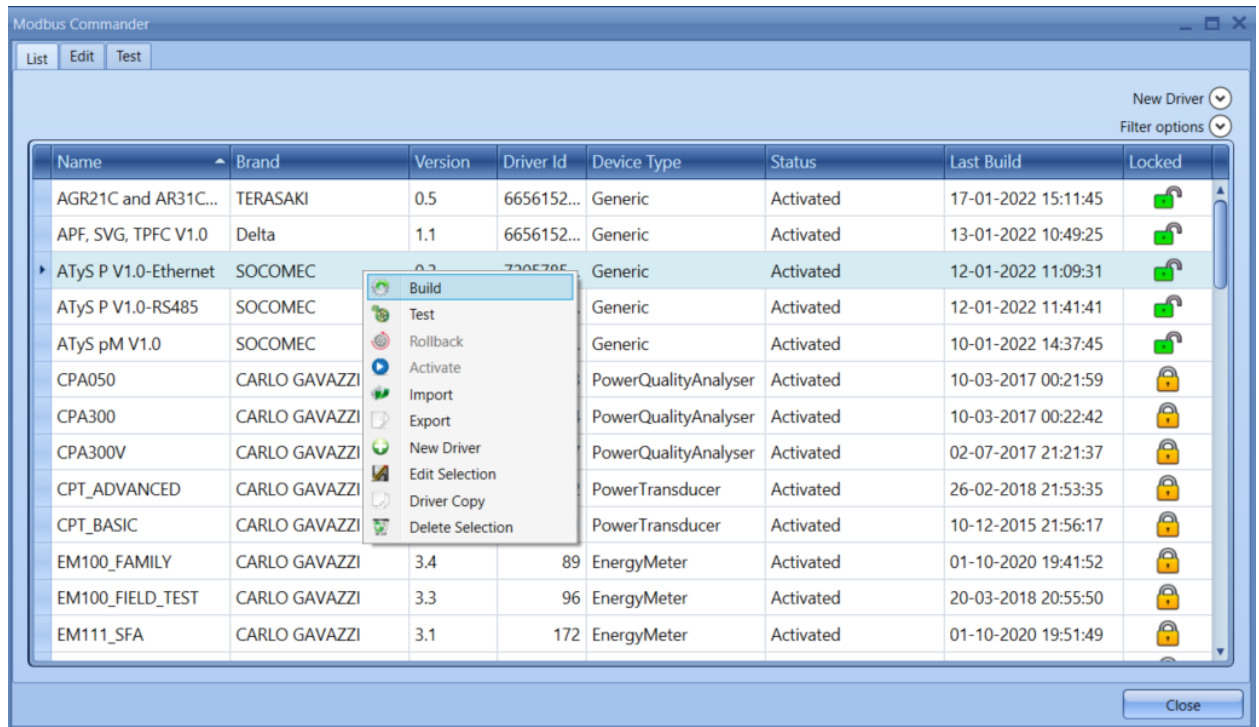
Modbus Commander

List | Edit | Test

New Driver
Filter options

| Name | Brand | Version | Driver Id | Device Type | Status | Last Build | Locked |
|---|---|---|---|---|---|---|---|
| AGR21C and AR31C... | TERASAKI | 0.5 | 6656152... | Generic | Activated | 17-01-2022 15:11:45 | |
| APF, SVG, TPFC V1.0 | Delta | 1.1 | 6656152... | Generic | Activated | 13-01-2022 10:49:25 | |
| ATyS P V1.0-Ethernet | SOCOMEC | 0.2 | 7205785... | Generic | Activated | 12-01-2022 11:09:31 | |
| ATyS P V1.0-RS485 | SOCOMEC | | | Generic | Activated | 12-01-2022 11:41:41 | |
| ATyS pM V1.0 | SOCOMEC | | | Generic | Activated | 10-01-2022 14:37:45 | |
| CPA050 | CARLO GAVAZZI | | | PowerQualityAnalyser | Activated | 10-03-2017 00:21:59 | |
| CPA300 | CARLO GAVAZZI | | | PowerQualityAnalyser | Activated | 10-03-2017 00:22:42 | |
| CPA300V | CARLO GAVAZZI | | | PowerQualityAnalyser | Activated | 02-07-2017 21:21:37 | |
| CPT_ADVANCED | CARLO GAVAZZI | | | PowerTransducer | Activated | 26-02-2018 21:53:35 | |
| CPT_BASIC | CARLO GAVAZZI | | | PowerTransducer | Activated | 10-12-2015 21:56:17 | |
| EM100_FAMILY | CARLO GAVAZZI | 3.4 | 89 | EnergyMeter | Activated | 01-10-2020 19:41:52 | |
| EM100_FIELD_TEST | CARLO GAVAZZI | 3.3 | 96 | EnergyMeter | Activated | 20-03-2018 20:55:50 | |
| EM111_SFA | CARLO GAVAZZI | 3.1 | 172 | EnergyMeter | Activated | 01-10-2020 19:51:49 | |

Build
Test
Rollback
Activate
Import
Export
New Driver
Edit Selection
Driver Copy
Delete Selection

Close